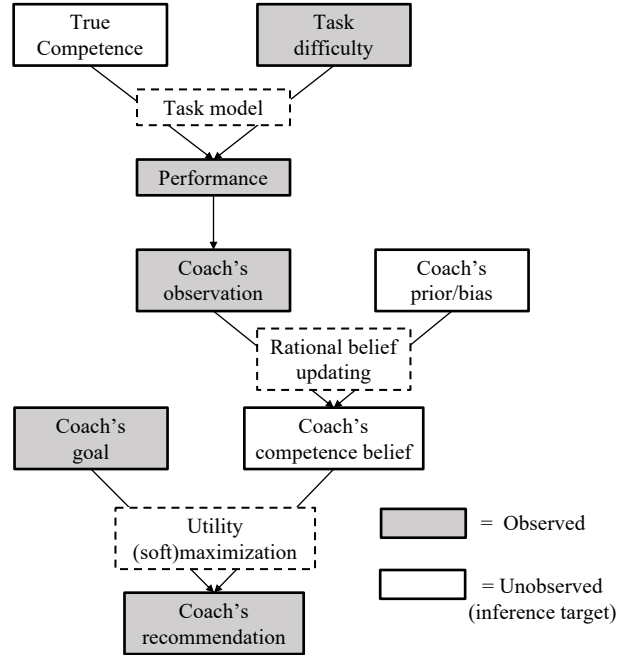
True Competence

Task difficulty

Task model

Performance

Coach's observation

Coach's prior/bias

Rational belief updating

Coach's goal

Coach's competence belief

Utility (soft)maximization

Coach's recommendation

= Observed

= Unobserved (inference target)